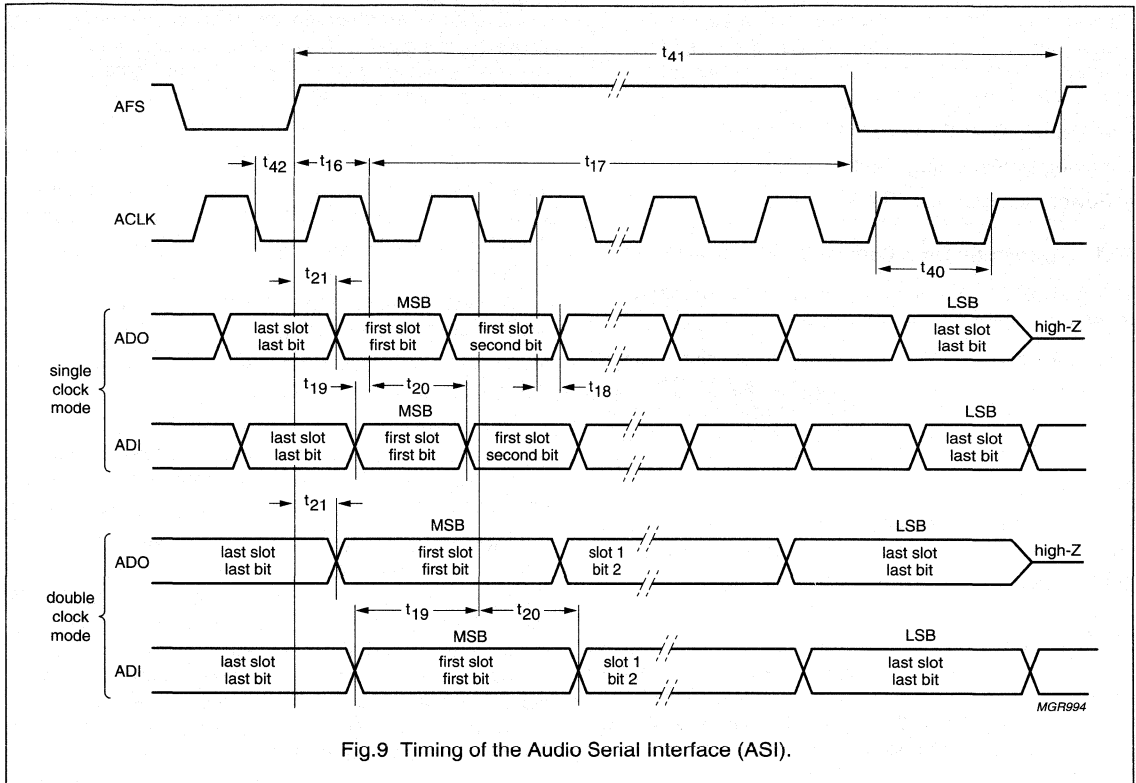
$t_{41}$

AFS

$t_{42}$ $t_{16}$ $t_{17}$

ACLK

$t_{40}$

$t_{21}$

MSB LSB

ADO last slot last bit first slot first bit first slot second bit last slot last bit high-Z

single clock mode

$t_{19}$ $t_{20}$ $t_{18}$

MSB LSB

ADI last slot last bit first slot first bit first slot second bit last slot last bit

$t_{21}$

MSB LSB

ADO last slot last bit first slot first bit slot 1 bit 2 last slot last bit high-Z

double clock mode

$t_{19}$ $t_{20}$

MSB LSB

ADI last slot last bit first slot first bit slot 1 bit 2 last slot last bit

MGR994

Fig.9 Timing of the Audio Serial Interface (ASI).